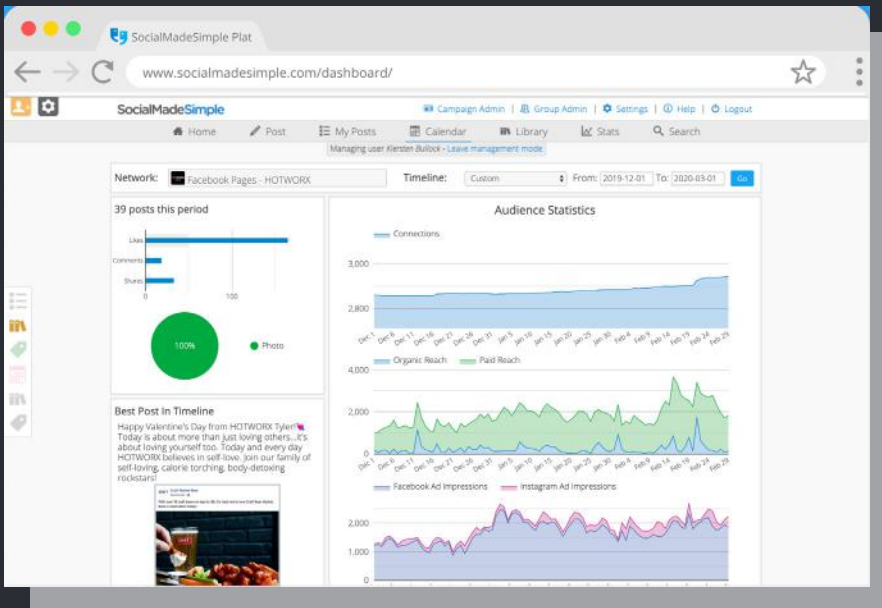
SocialMadeSimple Plat

www.socialmadesimple.com/dashboard/

SocialMadeSimple

Campaign Admin | Group Admin | Settings | Help | Logout

Home Post My Posts Calendar Library Stats Search

Managing user Kiersten Bullock - Leave management mode

Network: Facebook Pages - HOTWORX Timeline: Custom From: 2019-12-01 To: 2020-03-01 Go

39 posts this period

Likes
Comments
Shares
0 100

100%

Photo

Best Post In Timeline

Happy Valentine's Day from HOTWORX Tyler! Today is about more than just loving others...it's about loving yourself too. Today and every day HOTWORX believes in self-love. Join our family of self-loving, calorie torching, body-detoxing rockstars!

Audience Statistics

Connections

3,000
2,800

Dec 1 Dec 6 Dec 11 Dec 16 Dec 21 Dec 26 Dec 31 Jan 5 Jan 10 Jan 15 Jan 20 Jan 25 Jan 30 Feb 4 Feb 9 Feb 14 Feb 19 Feb 24 Feb 29

Organic Reach Paid Reach

4,000
2,000
0

Dec 1 Dec 6 Dec 11 Dec 16 Dec 21 Dec 26 Dec 31 Jan 5 Jan 10 Jan 15 Jan 20 Jan 25 Jan 30 Feb 4 Feb 9 Feb 14 Feb 19 Feb 24 Feb 29

Facebook Ad Impressions Instagram Ad Impressions

2,000
1,000
0